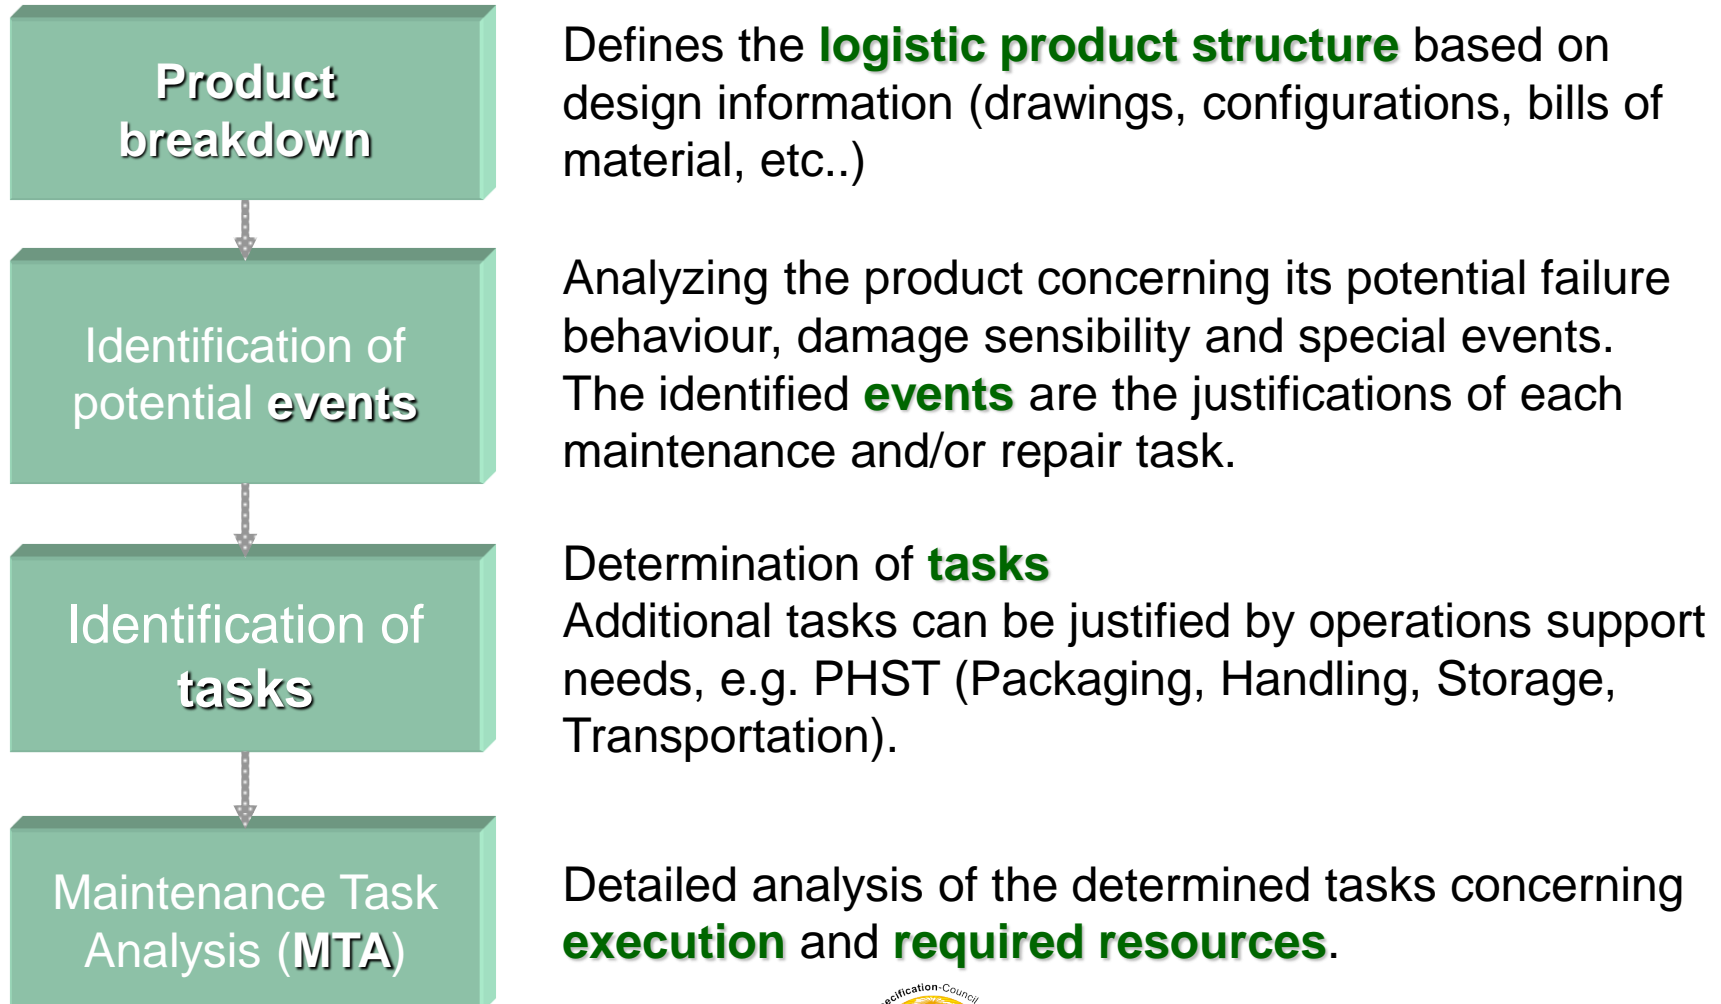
Product breakdown

Defines the logistic product structure based on design information (drawings, configurations, bills of material, etc..)

Identification of potential events

Analyzing the product concerning its potential failure behaviour, damage sensibility and special events. The identified events are the justifications of each maintenance and/or repair task.

Identification of tasks

Determination of tasks
Additional tasks can be justified by operations support needs, e.g. PHST (Packaging, Handling, Storage, Transportation).

Maintenance Task Analysis (MTA)

Detailed analysis of the determined tasks concerning execution and required resources.

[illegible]cification-Council